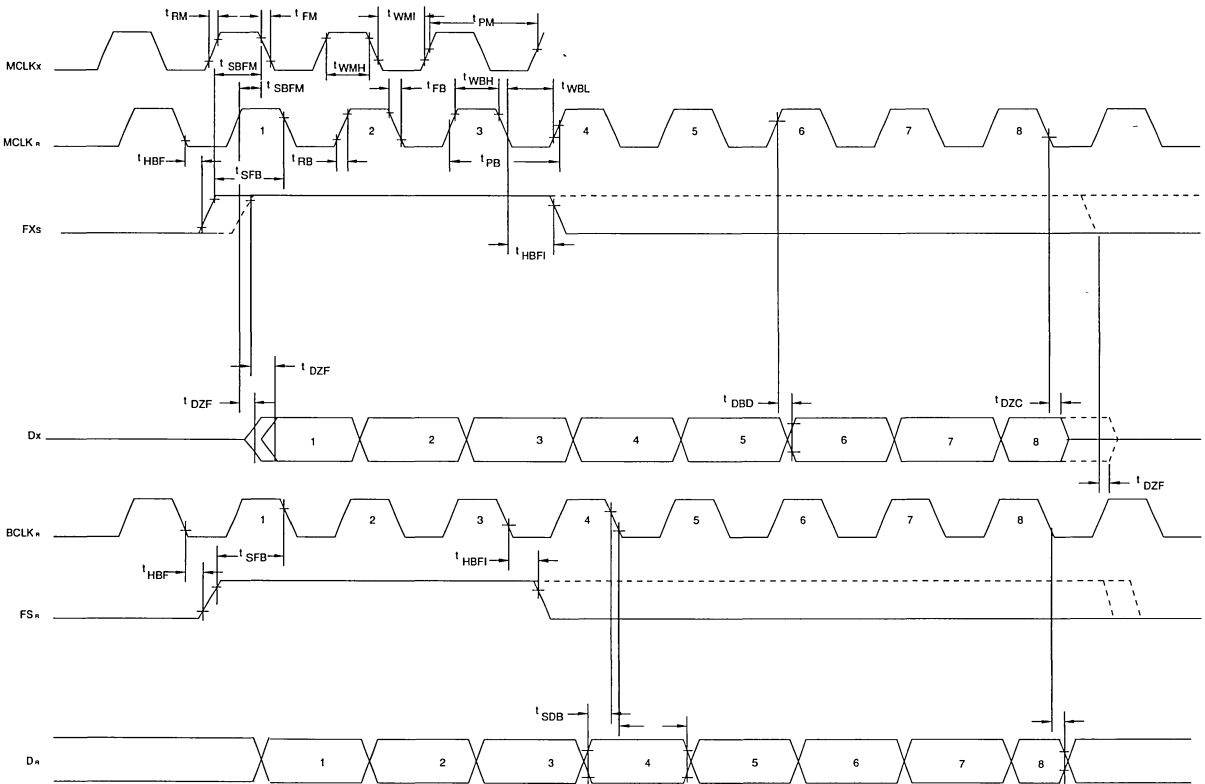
$t_{RM}$ $t_{FM}$ $t_{WMI}$ $t_{PM}$

MCLKx

$t_{SBFM}$ $t_{WMH}$

$t_{SBFM}$ $t_{FB}$ $t_{WBH}$ $t_{WBL}$

MCLK$_R$

1 2 3 4 5 6 7 8

$t_{HBF}$ $t_{RB}$ $t_{PB}$

$t_{SFB}$

FXs

$t_{HBFI}$

$t_{DZF}$

$t_{DZF}$ $t_{DBD}$ $t_{DZC}$

Dx

1 2 3 4 5 6 7 8

$t_{DZF}$

BCLK$_R$

1 2 3 4 5 6 7 8

$t_{SFB}$ $t_{HBFI}$

$t_{HBF}$

FS$_R$

$t_{SDB}$

D$_R$

1 2 3 4 5 6 7 8